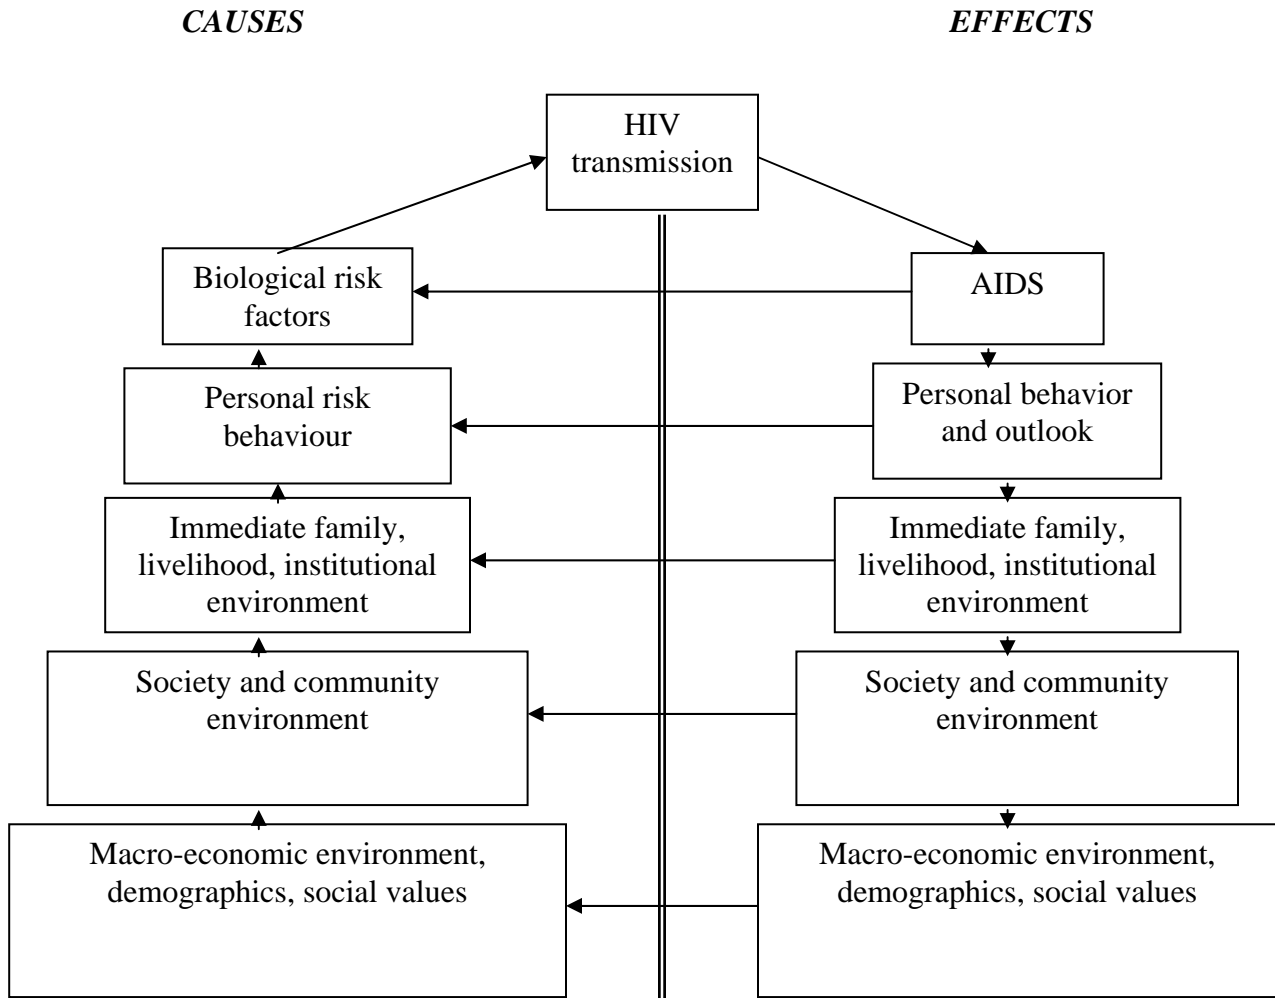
*CAUSES*

*EFFECTS*

HIV transmission

Biological risk factors

AIDS

Personal risk behaviour

Personal behavior and outlook

Immediate family, livelihood, institutional environment

Immediate family, livelihood, institutional environment

Society and community environment

Society and community environment

Macro-economic environment, demographics, social values

Macro-economic environment, demographics, social values